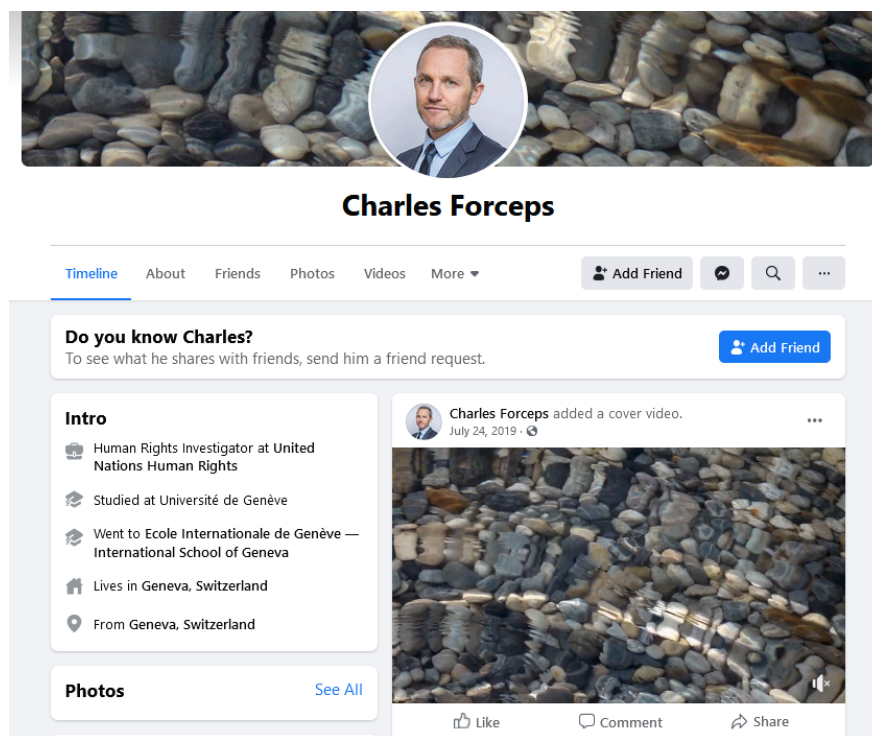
Charles Forceps

Timeline About Friends Photos Videos More

Add Friend

Do you know Charles?
To see what he shares with friends, send him a friend request.

Add Friend

Intro

Human Rights Investigator at United Nations Human Rights

Studied at Université de Genève

Went to Ecole Internationale de Genève — International School of Geneva

Lives in Geneva, Switzerland

From Geneva, Switzerland

Photos See All

Charles Forceps added a cover video.
July 24, 2019 ·

Like Comment Share